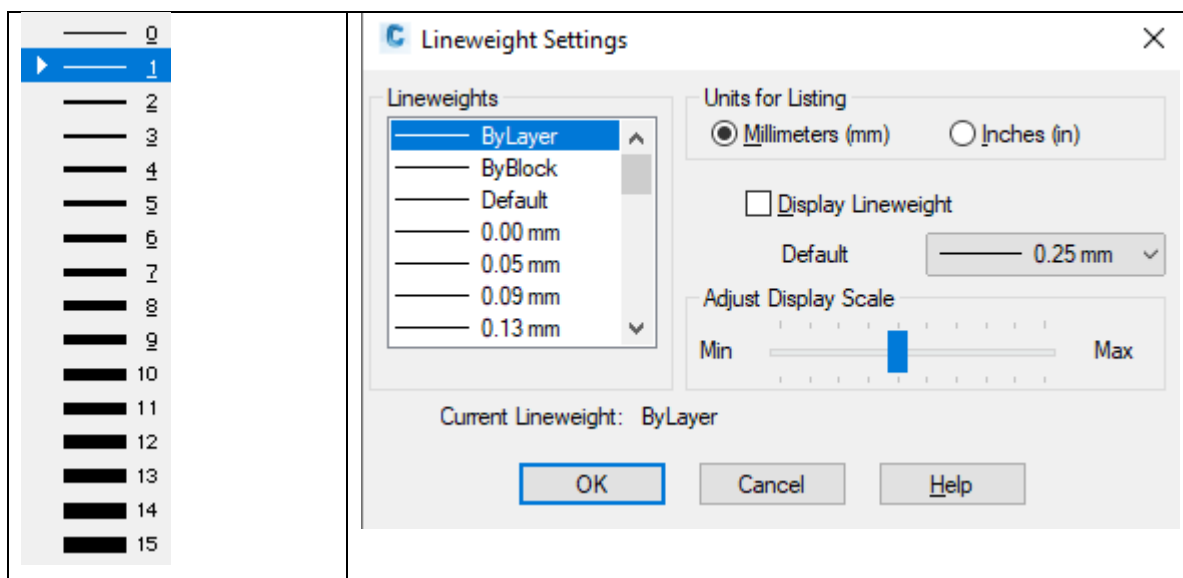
0
1
2
3
4
5
6
7
8
9
10
11
12
13
14
15

Lineweight Settings

Lineweights
ByLayer
ByBlock
Default
0.00 mm
0.05 mm
0.09 mm
0.13 mm

Units for Listing
Millimeters (mm)
Inches (in)

Display Lineweight

Default 0.25 mm

Adjust Display Scale
Min
Max

Current Lineweight: ByLayer

OK
Cancel
Help